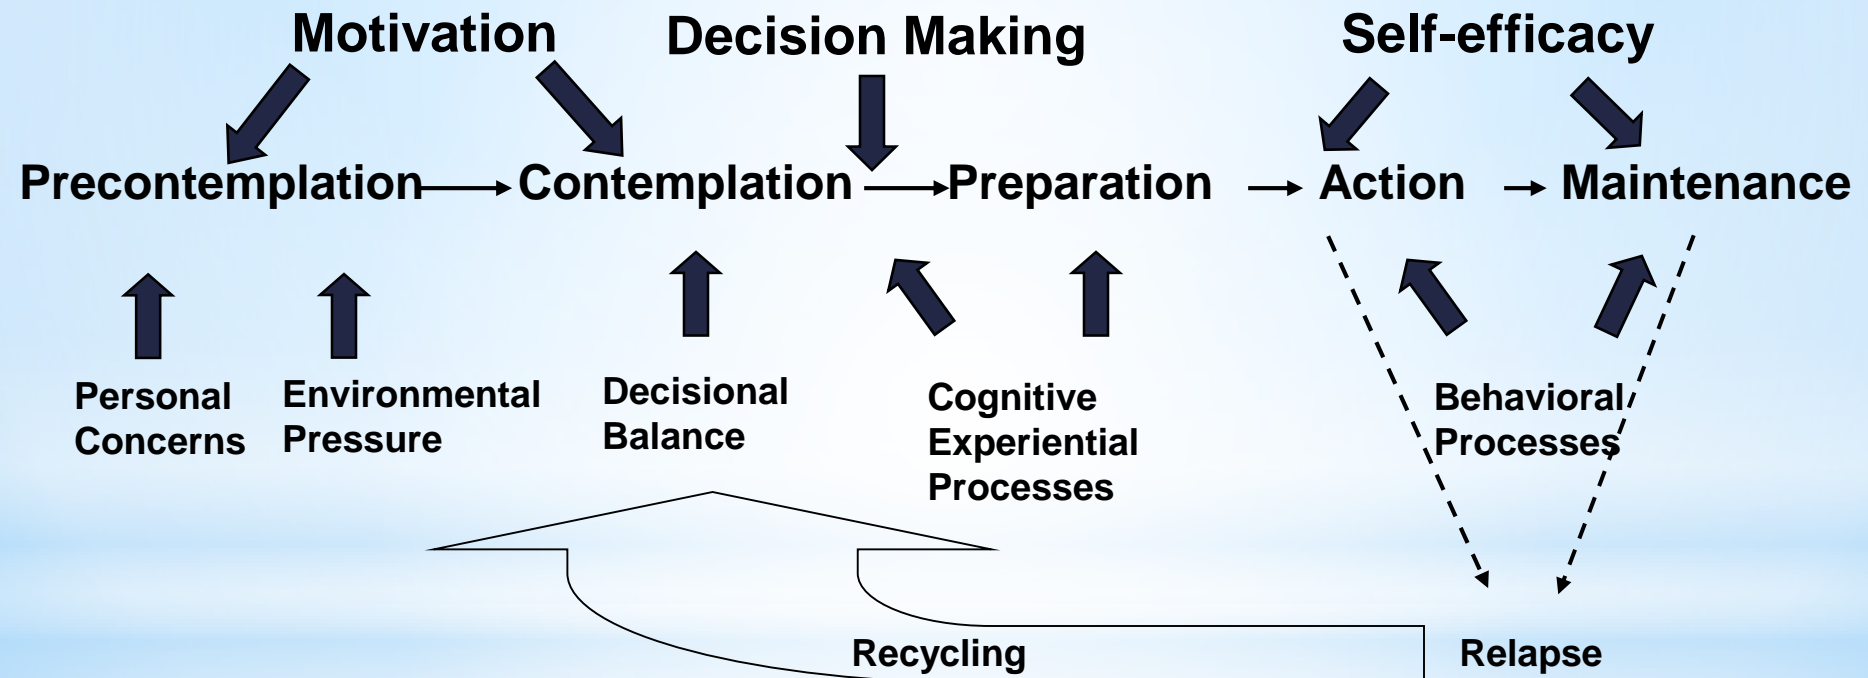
Motivation

Decision Making

Self-efficacy

Precontemplation → Contemplation → Preparation → Action → Maintenance

Personal Concerns

Environmental Pressure

Decisional Balance

Cognitive Experiential Processes

Behavioral Processes

Recycling

Relapse